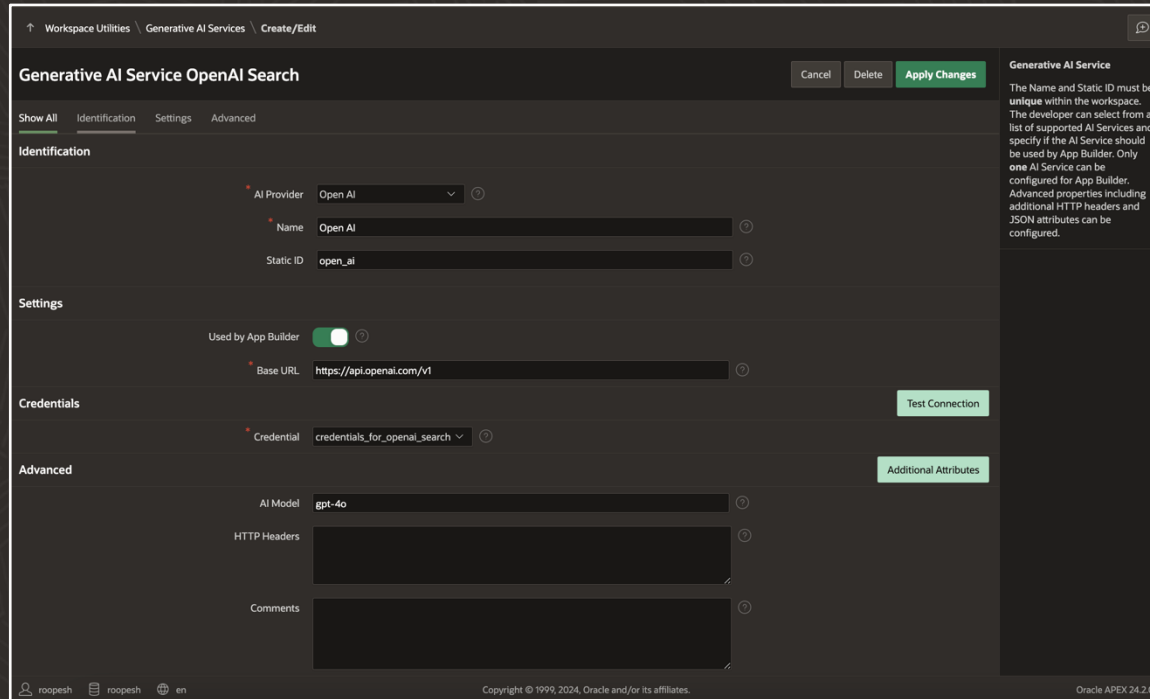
↑ Workspace Utilities \ Generative AI Services \ Create/Edit

Generative AI Service OpenAI Search

Cancel Delete Apply Changes

Show All Identification Settings Advanced

Identification

* AI Provider Open AI

* Name Open AI

Static ID open_ai

Settings

Used by App Builder

* Base URL https://api.openai.com/v1

Credentials

Test Connection

* Credential credentials_for_openai_search

Advanced

Additional Attributes

AI Model gpt-4o

HTTP Headers

Comments

Generative AI Service

The Name and Static ID must be **unique** within the workspace. The developer can select from a list of supported AI Services and specify if the AI Service should be used by App Builder. Only **one** AI Service can be configured for App Builder. Advanced properties including additional HTTP headers and JSON attributes can be configured.

roopesh roopesh en

Copyright © 1999, 2024, Oracle and/or its affiliates.

Oracle APEX 24.2.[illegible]